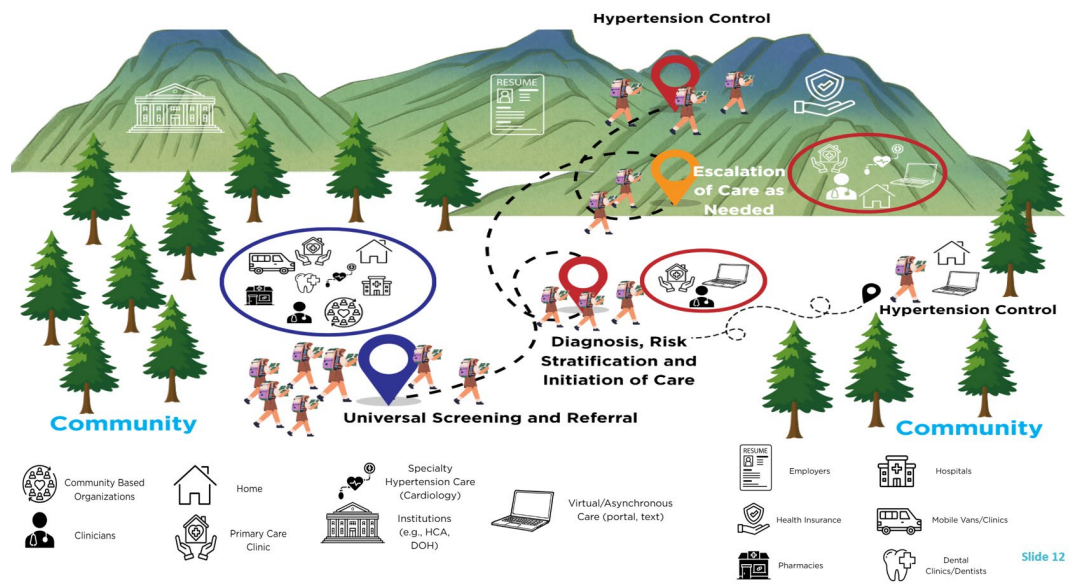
Hypertension Control

RESUME

Escalation of Care as Needed

Diagnosis, Risk Stratification and Initiation of Care

Hypertension Control

Universal Screening and Referral

Community

Community

Community Based Organizations

Clinicians

Home

Primary Care Clinic

Specialty Hypertension Care (Cardiology)

Institutions (e.g., HCA, DOH)

Virtual/Asynchronous Care (portal, text)

RESUME

Employers

Health Insurance

Pharmacies

Hospitals

Mobile Vans/Clinics

Dental Clinics/Dentists

Slide 12